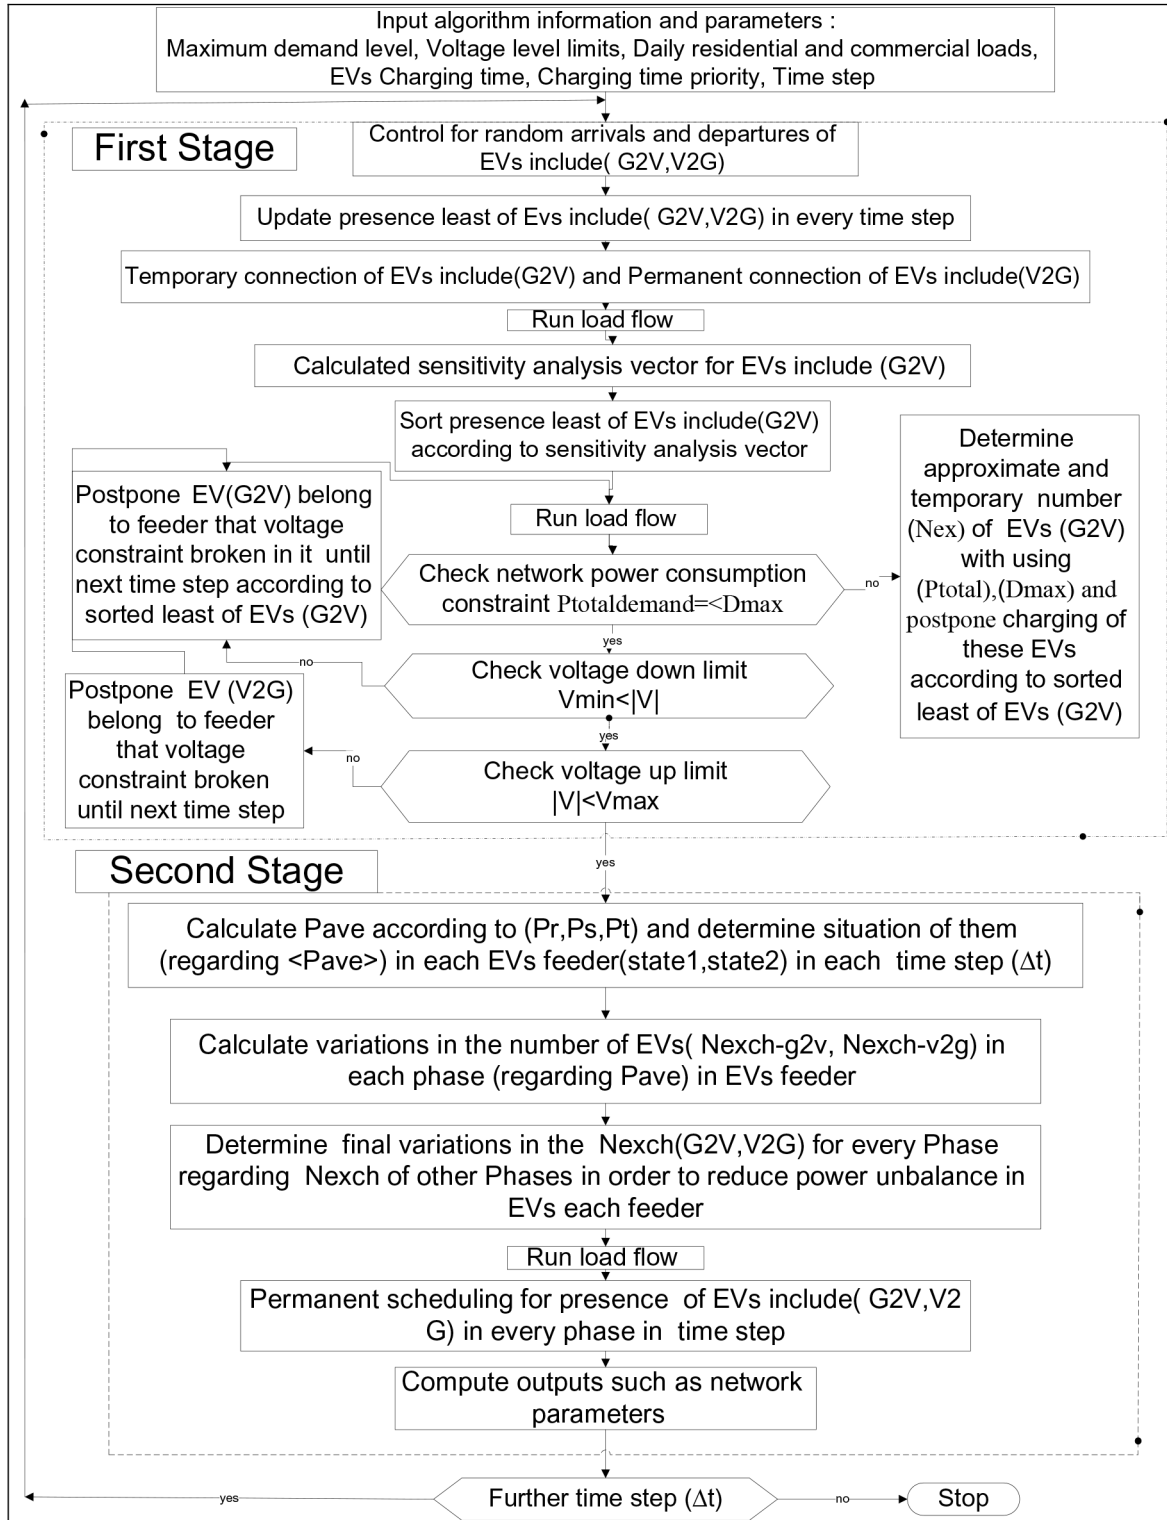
Input algorithm information and parameters :
Maximum demand level, Voltage level limits, Daily residential and commercial loads, EVs Charging time, Charging time priority, Time step

First Stage

Control for random arrivals and departures of EVs include( G2V,V2G)

Update presence least of Evs include( G2V,V2G) in every time step

Temporary connection of EVs include(G2V) and Permanent connection of EVs include(V2G)

Run load flow

Calculated sensitivity analysis vector for EVs include (G2V)

Sort presence least of EVs include(G2V) according to sensitivity analysis vector

Determine approximate and temporary number (Nex) of EVs (G2V) with using (Ptotal),(Dmax) and postpone charging of these EVs according to sorted least of EVs (G2V)

Postpone EV(G2V) belong to feeder that voltage constraint broken in it until next time step according to sorted least of EVs (G2V)

Run load flow

Check network power consumption constraint Ptotaldemand=<Dmax

no

yes

no

Check voltage down limit Vmin<|V|

Postpone EV (V2G) belong to feeder that voltage constraint broken until next time step

yes

no

Check voltage up limit |V|<Vmax

Second Stage

yes

Calculate Pave according to (Pr,Ps,Pt) and determine situation of them (regarding <Pave>) in each EVs feeder(state1,state2) in each time step (Δt)

Calculate variations in the number of EVs( Nexch-g2v, Nexch-v2g) in each phase (regarding Pave) in EVs feeder

Determine final variations in the Nexch(G2V,V2G) for every Phase regarding Nexch of other Phases in order to reduce power unbalance in EVs each feeder

Run load flow

Permanent scheduling for presence of EVs include( G2V,V2 G) in every phase in time step

Compute outputs such as network parameters

yes

Further time step (Δt)

no

Stop